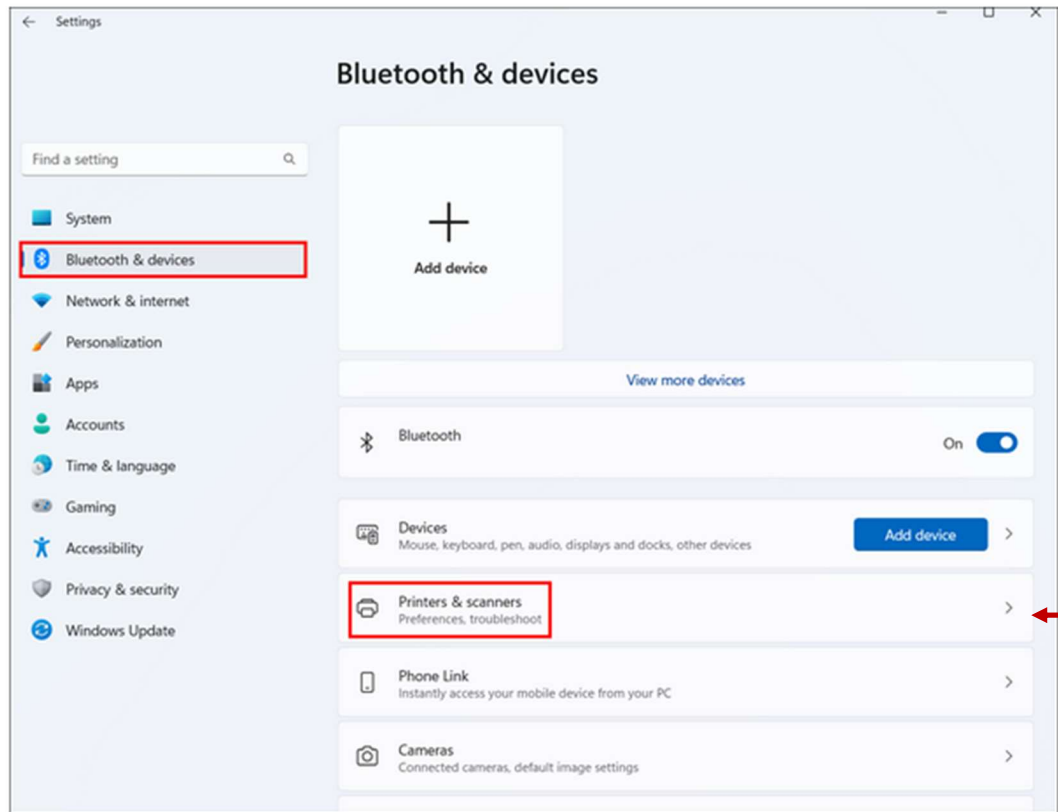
Settings

Find a setting

System
Bluetooth & devices
Network & internet
Personalization
Apps
Accounts
Time & language
Gaming
Accessibility
Privacy & security
Windows Update

Bluetooth & devices

Add device

View more devices

Bluetooth
On

Devices
Mouse, keyboard, pen, audio, displays and docks, other devices
Add device

Printers & scanners
Preferences, troubleshoot

Phone Link
Instantly access your mobile device from your PC

Cameras
Connected cameras, default image settings